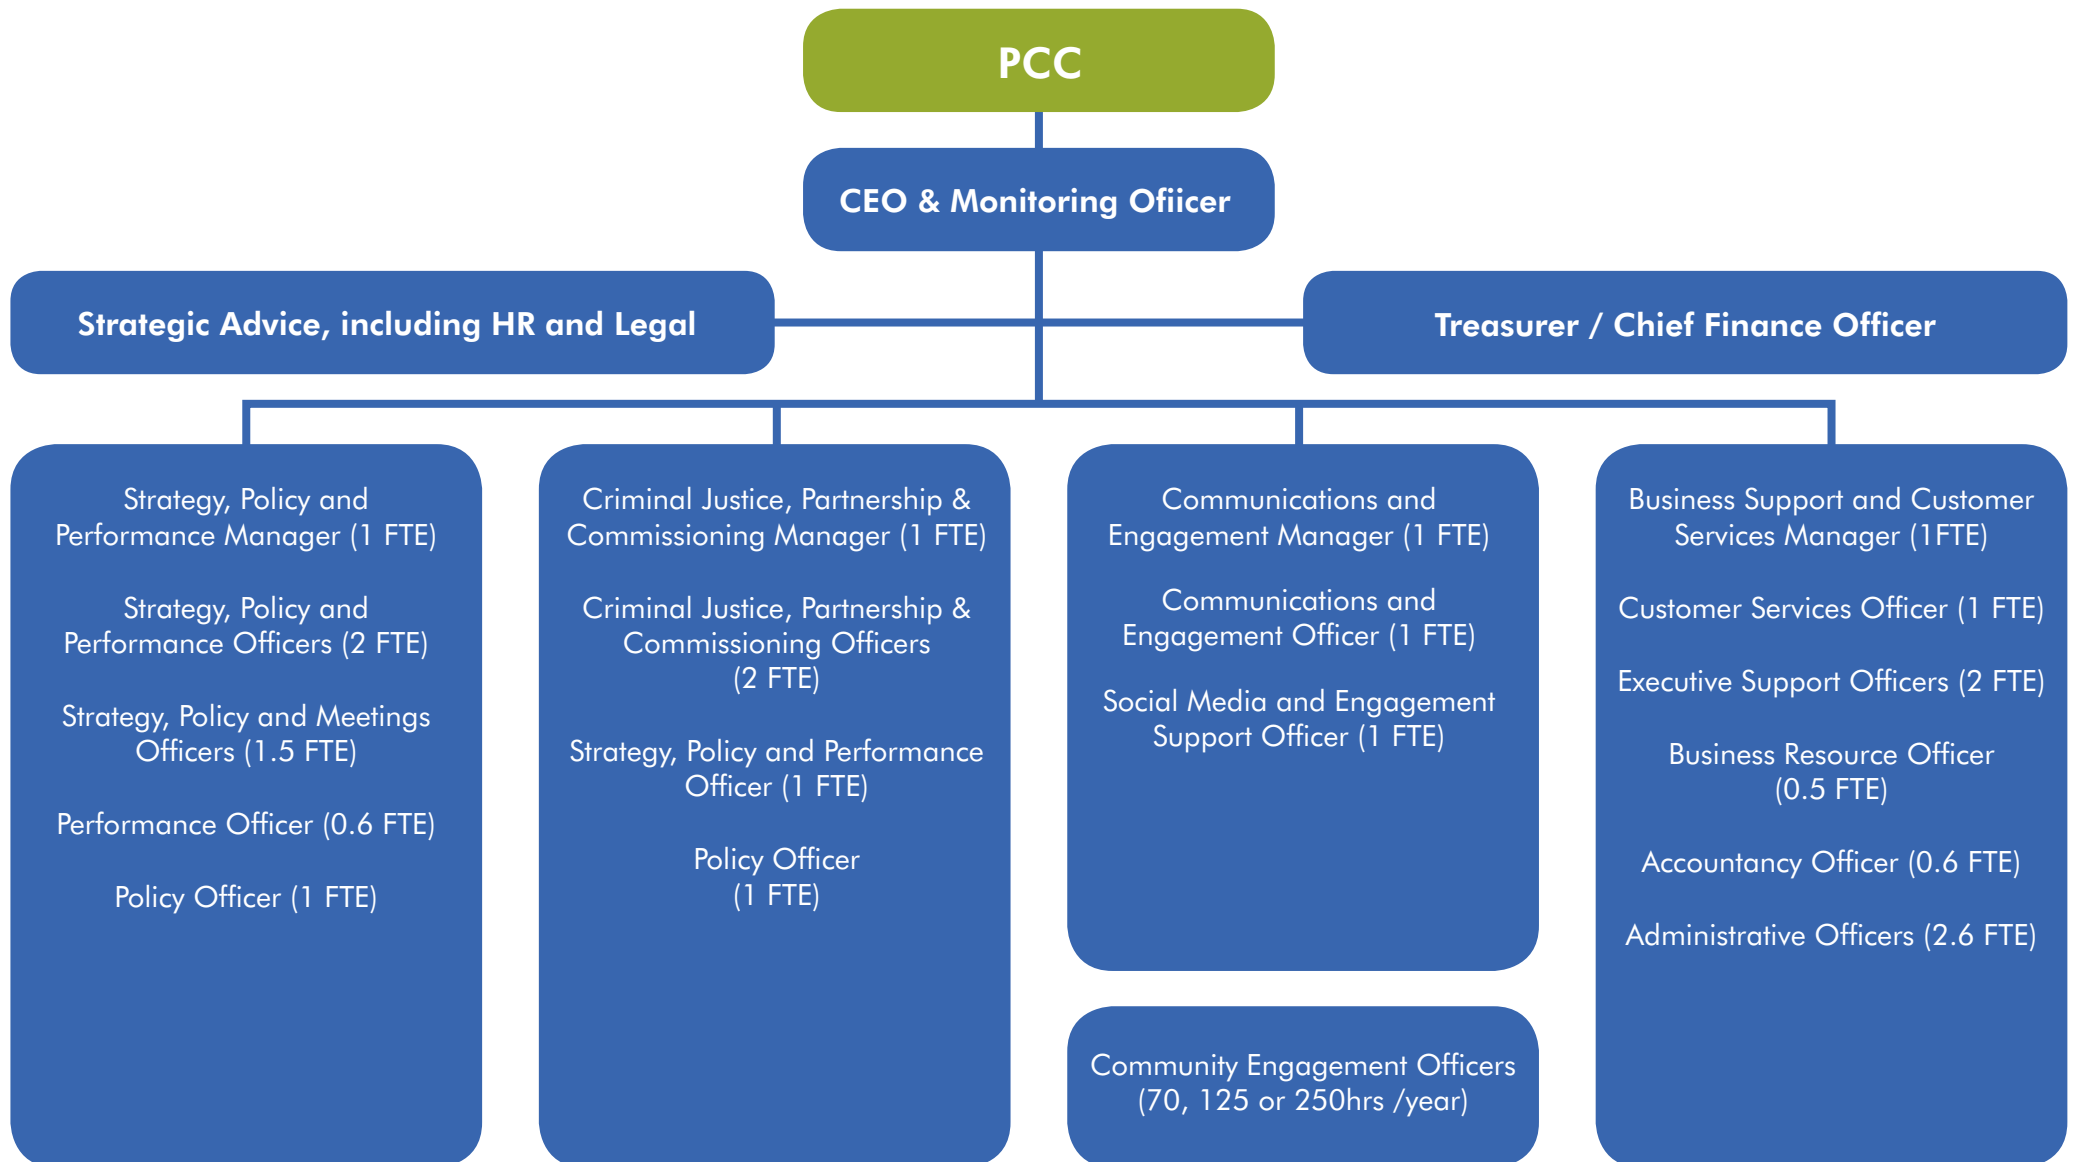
PCC

CEO & Monitoring Ofiicer

Strategic Advice, including HR and Legal

Treasurer / Chief Finance Officer

Strategy, Policy and Performance Manager (1 FTE)

Strategy, Policy and Performance Officers (2 FTE)

Strategy, Policy and Meetings Officers (1.5 FTE)

Performance Officer (0.6 FTE)

Policy Officer (1 FTE)

Criminal Justice, Partnership & Commissioning Manager (1 FTE)

Criminal Justice, Partnership & Commissioning Officers (2 FTE)

Strategy, Policy and Performance Officer (1 FTE)

Policy Officer (1 FTE)

Communications and Engagement Manager (1 FTE)

Communications and Engagement Officer (1 FTE)

Social Media and Engagement Support Officer (1 FTE)

Community Engagement Officers (70, 125 or 250hrs /year)

Business Support and Customer Services Manager (1FTE)

Customer Services Officer (1 FTE)

Executive Support Officers (2 FTE)

Business Resource Officer (0.5 FTE)

Accountancy Officer (0.6 FTE)

Administrative Officers (2.6 FTE)